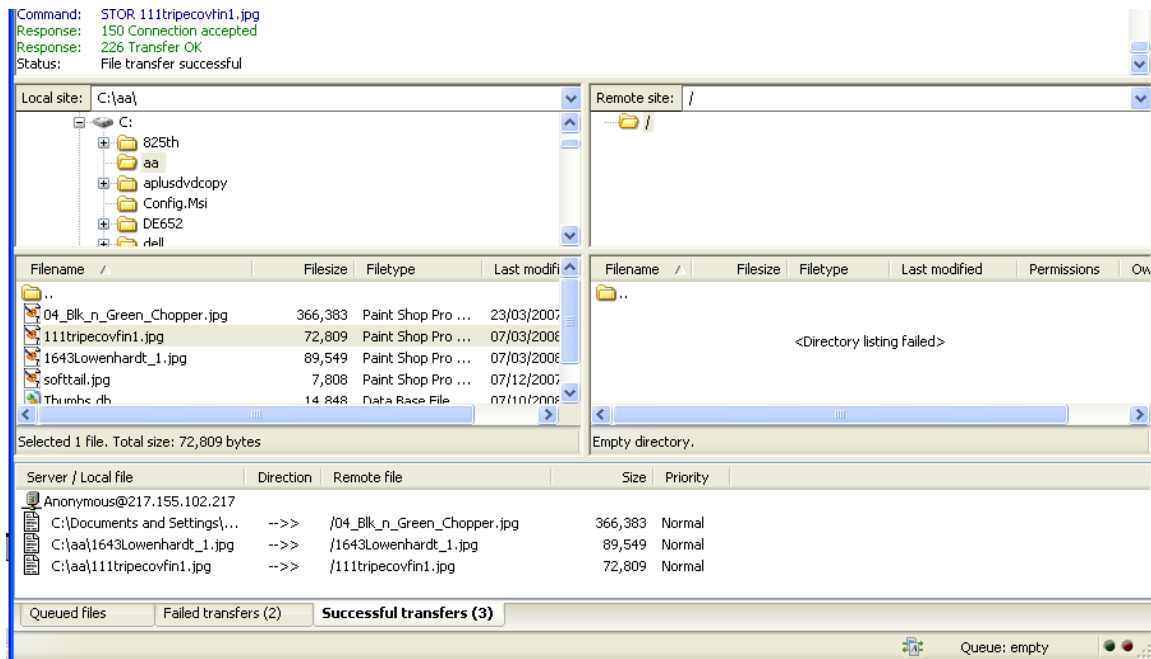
Command: STOR 111tripecovfin1.jpg
Response: 150 Connection accepted
Response: 226 Transfer OK
Status: File transfer successful

Local site: C:\aa\

C:
825th
aa
aplusdvdcopy
Config.Msi
DE652
dell

Remote site: /

/

| Filename | Filesize | Filetype | Last modifi |
|---|---|---|---|
| .. | | | |
| 04_Blk_n_Green_Chopper.jpg | 366,383 | Paint Shop Pro ... | 23/03/2007 |
| 111tripecovfin1.jpg | 72,809 | Paint Shop Pro ... | 07/03/2008 |
| 1643Lowenhardt_1.jpg | 89,549 | Paint Shop Pro ... | 07/03/2008 |
| softtail.jpg | 7,808 | Paint Shop Pro ... | 07/12/2007 |
| Thumbs.db | 14,848 | Data Base File | 07/10/2008 |

Selected 1 file. Total size: 72,809 bytes

| Filename | Filesize | Filetype | Last modified | Permissions | Ow |
|---|---|---|---|---|---|
| .. | | | | | |

<Directory listing failed>

Empty directory.

| Server / Local file | Direction | Remote file | Size | Priority |
|---|---|---|---|---|
| Anonymous@217.155.102.217 | | | | |
| C:\Documents and Settings\... | -->> | /04_Blk_n_Green_Chopper.jpg | 366,383 | Normal |
| C:\aa\1643Lowenhardt_1.jpg | -->> | /1643Lowenhardt_1.jpg | 89,549 | Normal |
| C:\aa\111tripecovfin1.jpg | -->> | /111tripecovfin1.jpg | 72,809 | Normal |

Queued files | Failed transfers (2) | Successful transfers (3)

Queue: empty